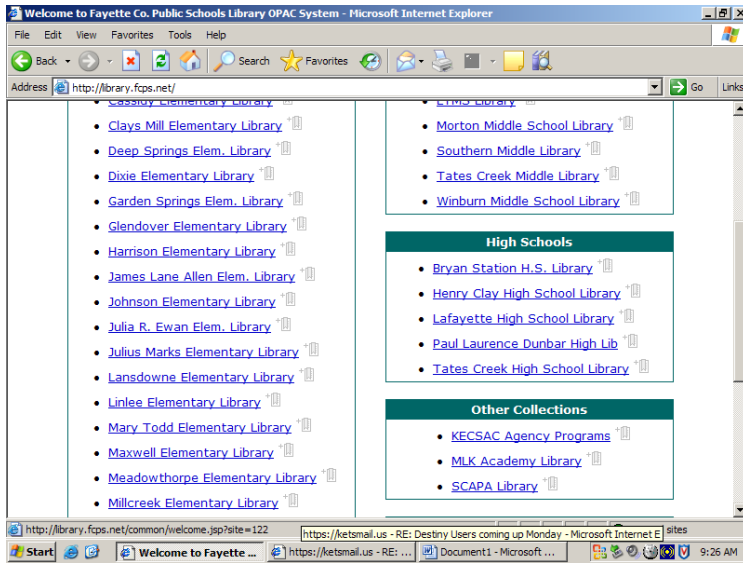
Welcome to Fayette Co. Public Schools Library OPAC System - Microsoft Internet Explorer

File Edit View Favorites Tools Help

Back Search Favorites

Address http://library.fcps.net/ Go Links

Cassidy Elementary Library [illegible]

Clays Mill Elementary Library

Deep Springs Elem. Library

Dixie Elementary Library

Garden Springs Elem. Library

Glendover Elementary Library

Harrison Elementary Library

James Lane Allen Elem. Library

Johnson Elementary Library

Julia R. Ewan Elem. Library

Julius Marks Elementary Library

Lansdowne Elementary Library

Linlee Elementary Library

Mary Todd Elementary Library

Maxwell Elementary Library

Meadowthorpe Elementary Library

Millcreek Elementary Library

LTMS Library

Morton Middle School Library

Southern Middle Library

Tates Creek Middle Library

Winburn Middle School Library

High Schools

Bryan Station H.S. Library

Henry Clay High School Library

Lafayette High School Library

Paul Laurence Dunbar High Lib

Tates Creek High School Library

Other Collections

KECSAC Agency Programs

MLK Academy Library

SCAPA Library

http://library.fcps.net/common/welcome.jsp?site=122

https://ketsmail.us - RE: Destiny Users coming up Monday - Microsoft Internet E sites

Start Welcome to Fayette ... https://ketsmail.us - RE: ... Document1 - Microsoft ... 9:26 AM